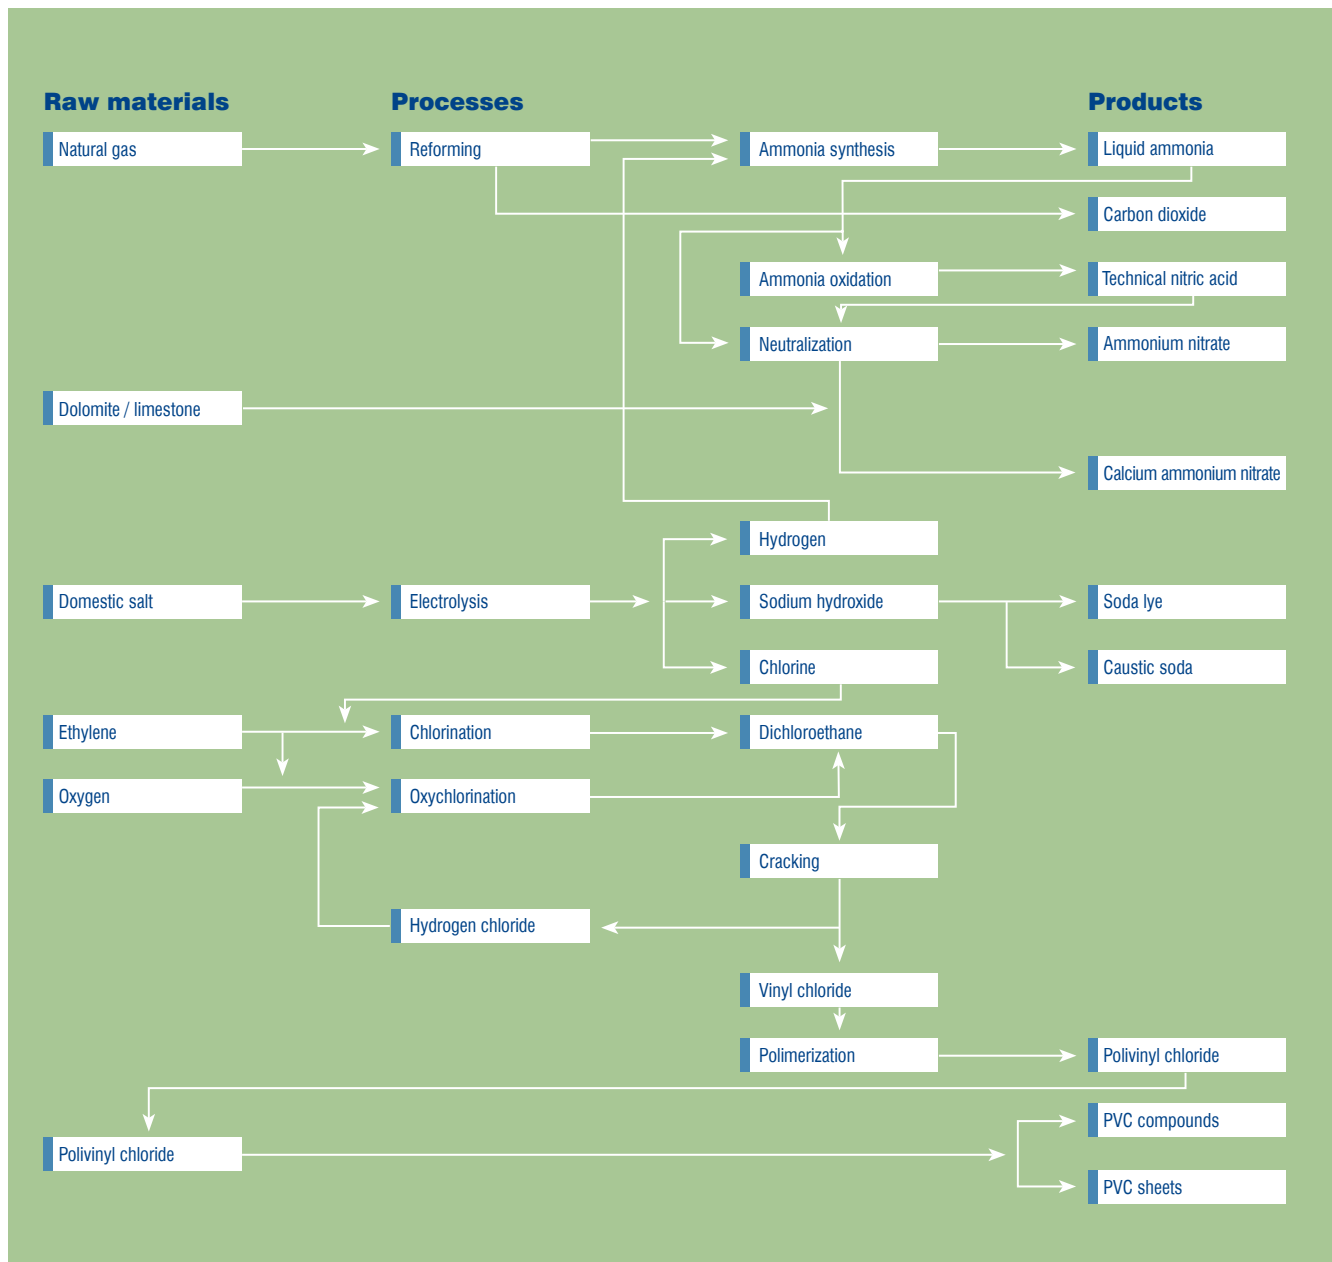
Raw materials
Processes
Products

Natural gas
Reforming
Ammonia synthesis
Liquid ammonia
Carbon dioxide
Ammonia oxidation
Technical nitric acid
Neutralization
Ammonium nitrate
Dolomite / limestone
Calcium ammonium nitrate
Hydrogen
Domestic salt
Electrolysis
Sodium hydroxide
Soda lye
Chlorine
Caustic soda
Ethylene
Chlorination
Dichloroethane
Oxygen
Oxychlorination
Cracking
Hydrogen chloride
Vinyl chloride
Polimerization
Polivinyl chloride
Polivinyl chloride
PVC compounds
PVC sheets